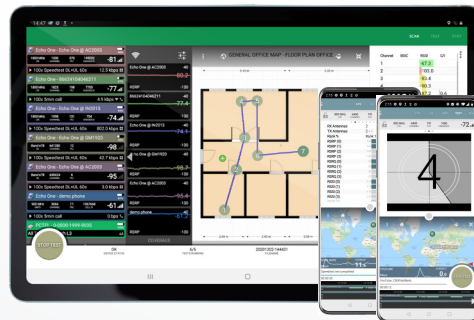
Echo One - Echo One @ AC2003

-81

100x Speedtest DL+UL 60s

12.3 Mbps

Echo One - 8602415446211

-77

100x 5min call

6.9 kbps

Echo One - Echo One @ IN2013

-85

100x Speedtest DL+UL 60s

802.3 Mbps

Echo One - Echo One @ GM1923

-91

100x Speedtest DL+UL 60s

42.7 kbps

Echo One - demo phone

100x 5min call

-61

RSRP

-80

RSRP

-77.4

RSRP

-74.1

RSRP

-86.7

RSRP

-55.4

RSRP

-71

GENERAL OFFICE MAP - FLOOR PLAN OFFICE

1

2

3

4

5

6

7

SCAN

Channel

RSSI

1

47.3

2

60.6

3

44.7

4

STOP TEST

OK

4/6

2020122 144651

COVERAGE

4

-72